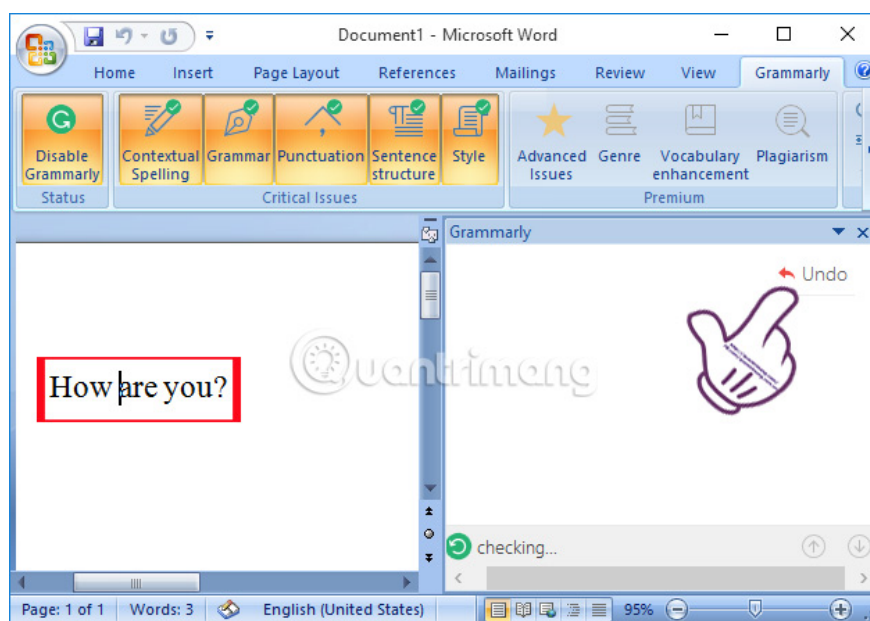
Document1 - Microsoft Word

Home Insert Page Layout References Mailings Review View Grammarly

Disable Grammarly
Status

Contextual Spelling Grammar Punctuation Sentence structure Style
Critical Issues

Advanced Issues Genre Vocabulary enhancement Plagiarism
Premium

Grammarly

Undo

How are you?

Quantrimang

checking...

Page: 1 of 1 | Words: 3 | English (United States) | 95%